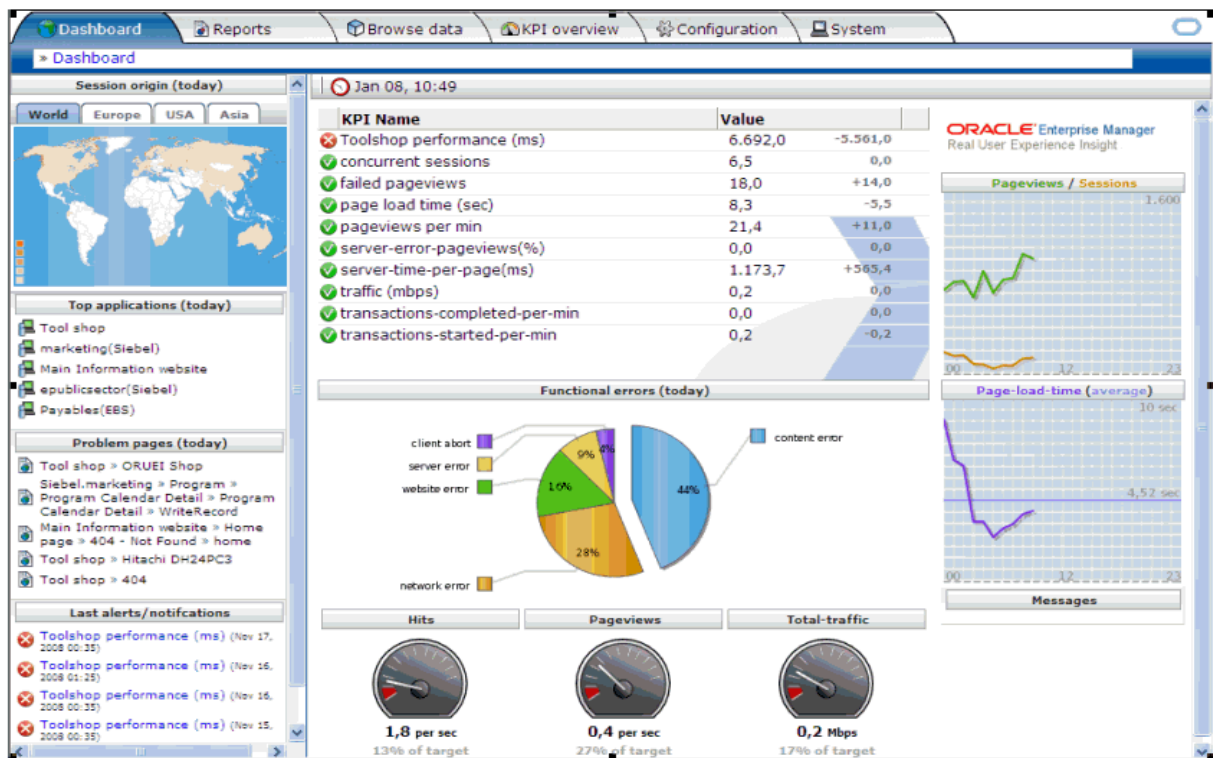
Dashboard | Reports | Browse data | KPI overview | Configuration | System

» Dashboard

Session origin (today)

World | Europe | USA | Asia

Top applications (today)

Tool shop
marketing(Siebel)
Main Information website
epublicsector(Siebel)
Payables(EBS)

Problem pages (today)

Tool shop » ORUEI Shop
Siebel.marketing » Program » Program Calendar Detail » Program Calendar Detail » WriteRecord
Main Information website » Home page » 404 - Not Found » home
Tool shop » Hitachi DH24PC3
Tool shop » 404

Last alerts/notifcations

Toolshop performance (ms) (Nov 17, 2008 00:35)
Toolshop performance (ms) (Nov 16, 2008 01:25)
Toolshop performance (ms) (Nov 16, 2008 00:35)
Toolshop performance (ms) (Nov 15, 2008 00:35)

Jan 08, 10:49

| KPI Name | Value | |
|---|---|---|
| Toolshop performance (ms) | 6.692,0 | -5.561,0 |
| concurrent sessions | 6,5 | 0,0 |
| failed pageviews | 18,0 | +14,0 |
| page load time (sec) | 8,3 | -5,5 |
| pageviews per min | 21,4 | +11,0 |
| server-error-pageviews(%) | 0,0 | 0,0 |
| server-time-per-page(ms) | 1.173,7 | +565,4 |
| traffic (mbps) | 0,2 | 0,0 |
| transactions-completed-per-min | 0,0 | 0,0 |
| transactions-started-per-min | 0,2 | -0,2 |

ORACLE Enterprise Manager
Real User Experience Insight

Pageviews / Sessions
1.600
00 12 23

Page-load-time (average)
10 sec
4,52 sec
00 12 23

Messages

Functional errors (today)

client abort
server error
website error
network error
content error
9%
6%
16%
44%
28%

Hits | Pageviews | Total-traffic

1,8 per sec
13% of target

0,4 per sec
27% of target

0,2 Mbps
17% of target